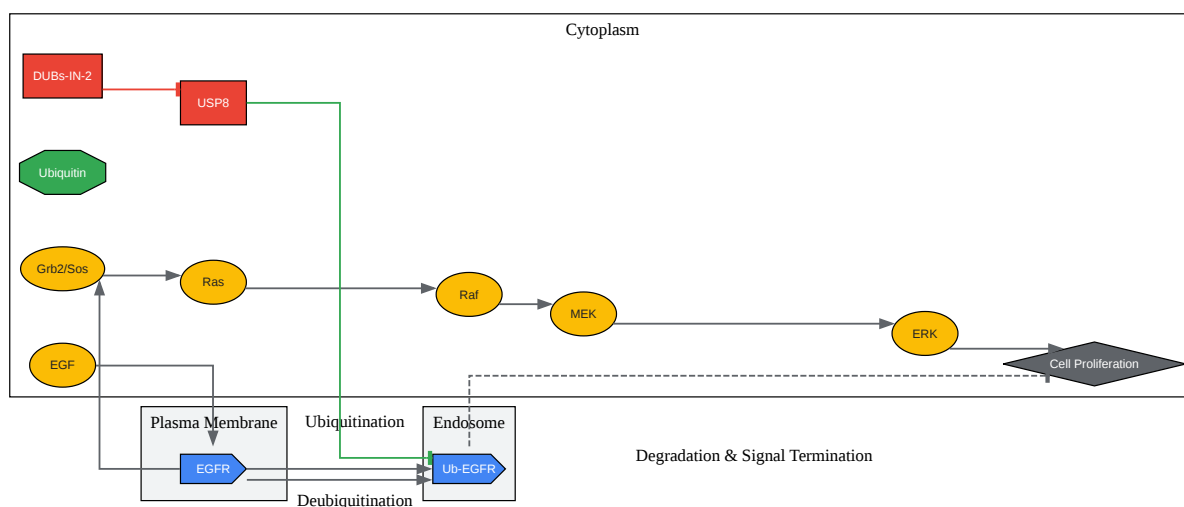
Cytoplasm

DUBs-IN-2

USP8

Ubiquitin

Grb2/Sos

Ras

Raf

MEK

ERK

EGF

Cell Proliferation

Plasma Membrane

Ubiquitination

Endosome

EGFR

Ub-EGFR

Degradation & Signal Termination

Deubiquitination